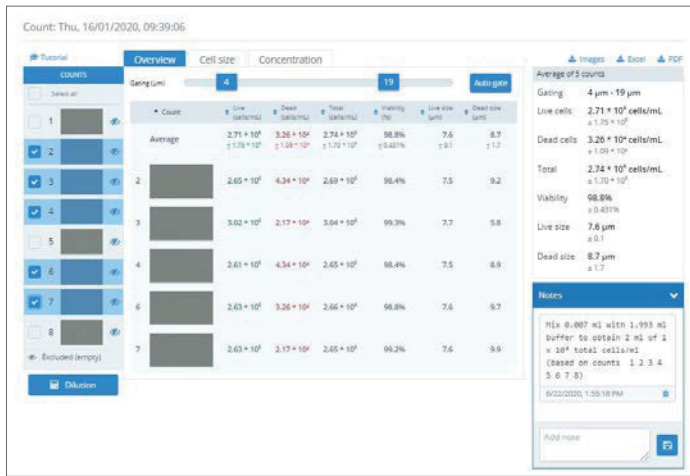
Count: Thu, 16/01/2020, 09:39:06

Tutorial

COUNTS

Select all

1

2

3

4

5

6

7

8

Excluded (empty)

Dilution

Overview | Cell size | Concentration

Gating (µm) 4 19 Auto gate

| Count | Live (cells/mL) | Dead (cells/mL) | Total (cells/mL) | Viability (%) | Live size (µm) | Dead size (µm) |
|---|---|---|---|---|---|---|
| Average | $2.71 \times 10^6$ ± $1.75 \times 10^5$ | $3.26 \times 10^4$ ± $1.09 \times 10^4$ | $2.74 \times 10^6$ ± $1.70 \times 10^5$ | 98.8% ± 0.431% | 7.6 ± 0.1 | 8.7 ± 1.7 |
| 2 | $2.65 \times 10^6$ | $4.34 \times 10^4$ | $2.69 \times 10^6$ | 98.4% | 7.5 | 9.2 |
| 3 | $3.02 \times 10^6$ | $2.17 \times 10^4$ | $3.04 \times 10^6$ | 99.3% | 7.7 | 5.8 |
| 4 | $2.61 \times 10^6$ | $4.34 \times 10^4$ | $2.65 \times 10^6$ | 98.4% | 7.5 | 8.9 |
| 6 | $2.63 \times 10^6$ | $3.26 \times 10^4$ | $2.66 \times 10^6$ | 98.8% | 7.6 | 9.7 |
| 7 | $2.63 \times 10^6$ | $2.17 \times 10^4$ | $2.65 \times 10^6$ | 99.2% | 7.6 | 9.9 |

Images Excel PDF

Average of 5 counts

Gating 4 µm - 19 µm

Live cells $2.71 \times 10^6$ cells/mL ± $1.75 \times 10^5$

Dead cells $3.26 \times 10^4$ cells/mL ± $1.09 \times 10^4$

Total $2.74 \times 10^6$ cells/mL ± $1.70 \times 10^5$

Viability 98.8% ± 0.431%

Live size 7.6 µm ± 0.1

Dead size 8.7 µm ± 1.7

Notes

Mix 0.007 ml with 1.993 ml buffer to obtain 2 ml of 1 x $10^4$ total cells/ml (based on counts 1 2 3 4 5 6 7 8)

6/22/2020, 1:55:18 PM

Add note